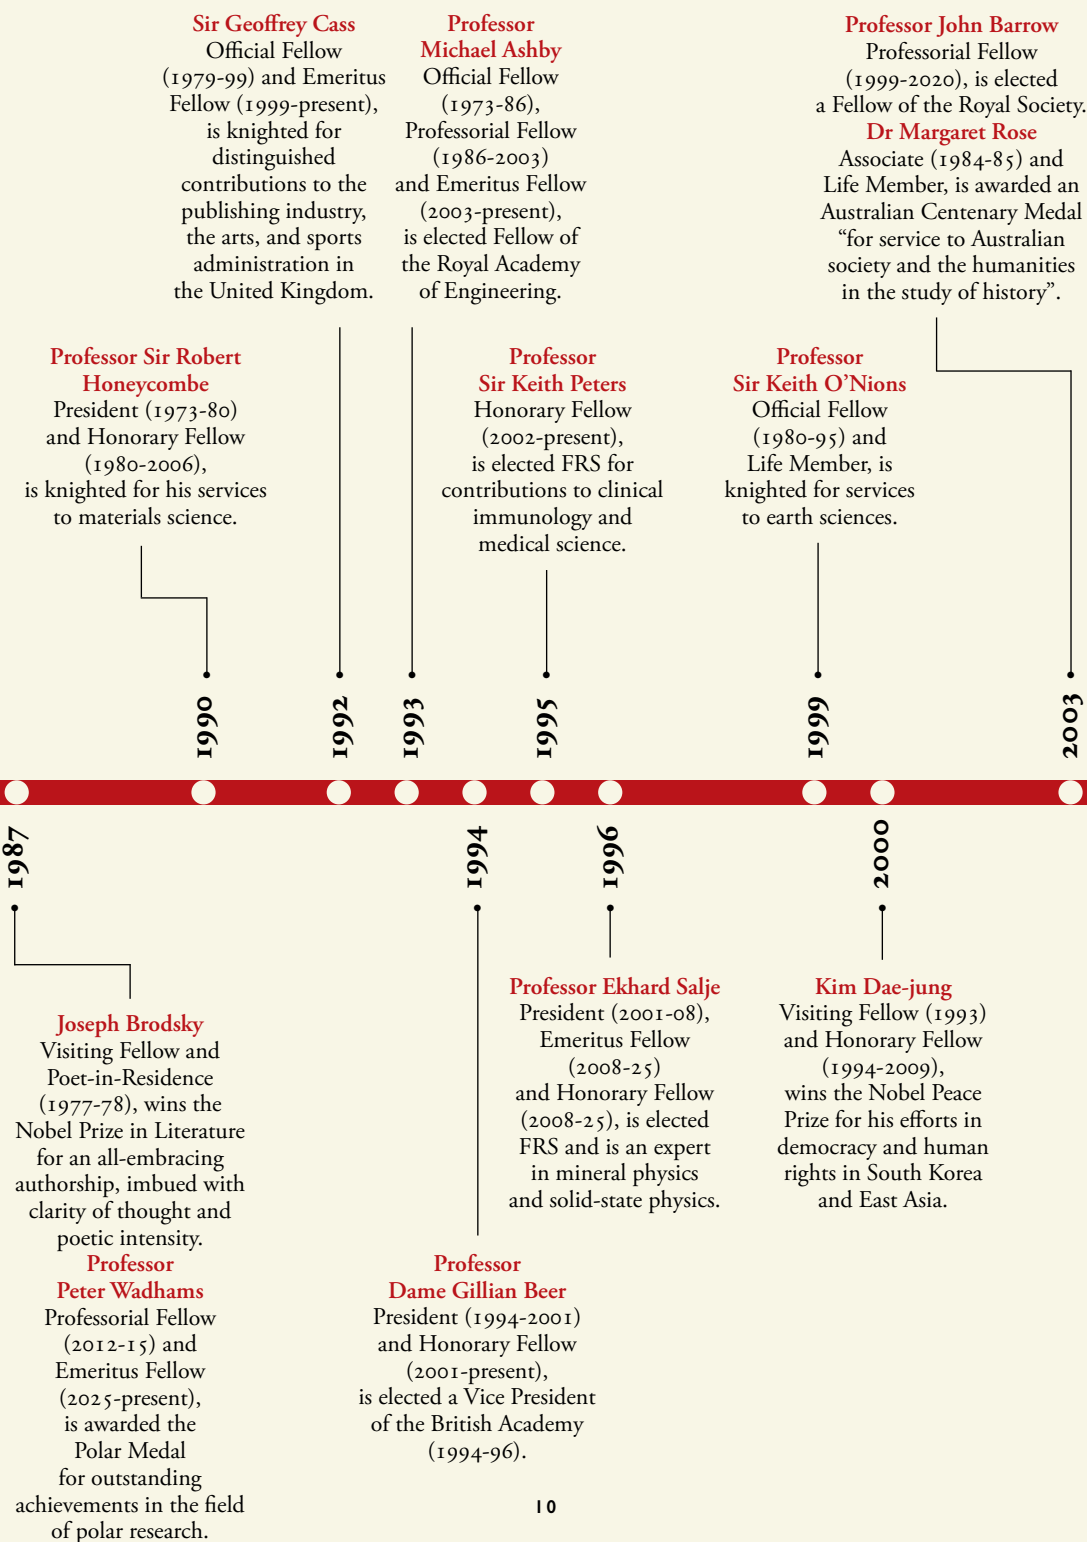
Sir Geoffrey Cass
Official Fellow (1979-99) and Emeritus Fellow (1999-present), is knighted for distinguished contributions to the publishing industry, the arts, and sports administration in the United Kingdom.

Professor Michael Ashby
Official Fellow (1973-86), Professorial Fellow (1986-2003) and Emeritus Fellow (2003-present), is elected Fellow of the Royal Academy of Engineering.

Professor John Barrow
Professorial Fellow (1999-2020), is elected a Fellow of the Royal Society.
Dr Margaret Rose
Associate (1984-85) and Life Member, is awarded an Australian Centenary Medal "for service to Australian society and the humanities in the study of history".

Professor Sir Robert Honeycombe
President (1973-80) and Honorary Fellow (1980-2006), is knighted for his services to materials science.

Professor Sir Keith Peters
Honorary Fellow (2002-present), is elected FRS for contributions to clinical immunology and medical science.

Professor Sir Keith O'Nions
Official Fellow (1980-95) and Life Member, is knighted for services to earth sciences.

1990
1992
1993
1995
1999
2003

1987
1994
1996
2000

Joseph Brodsky
Visiting Fellow and Poet-in-Residence (1977-78), wins the Nobel Prize in Literature for an all-embracing authorship, imbued with clarity of thought and poetic intensity.
Professor Peter Wadhams
Professorial Fellow (2012-15) and Emeritus Fellow (2025-present), is awarded the Polar Medal for outstanding achievements in the field of polar research.

Professor Ekhard Salje
President (2001-08), Emeritus Fellow (2008-25) and Honorary Fellow (2008-25), is elected FRS and is an expert in mineral physics and solid-state physics.

Kim Dae-jung
Visiting Fellow (1993) and Honorary Fellow (1994-2009), wins the Nobel Peace Prize for his efforts in democracy and human rights in South Korea and East Asia.

Professor Dame Gillian Beer
President (1994-2001) and Honorary Fellow (2001-present), is elected a Vice President of the British Academy (1994-96).

10